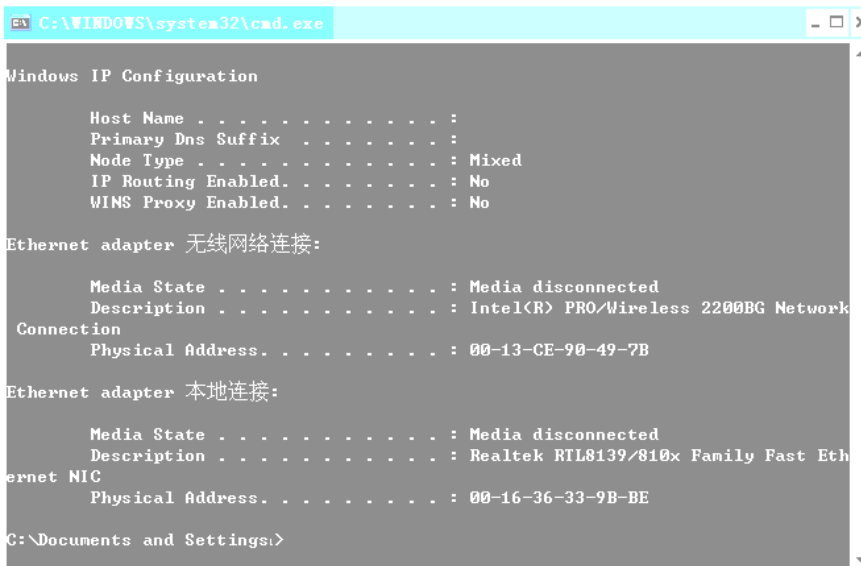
C:\WINDOWS\system32\cmd.exe

Windows IP Configuration

Host Name . . . . . . . . . . . . :
Primary Dns Suffix . . . . . . . :
Node Type . . . . . . . . . . . . : Mixed
IP Routing Enabled. . . . . . . . : No
WINS Proxy Enabled. . . . . . . . : No

Ethernet adapter 无线网络连接:

Media State . . . . . . . . . . . : Media disconnected
Description . . . . . . . . . . . : Intel(R) PRO/Wireless 2200BG Network Connection
Physical Address. . . . . . . . . : 00-13-CE-90-49-7B

Ethernet adapter 本地连接:

Media State . . . . . . . . . . . : Media disconnected
Description . . . . . . . . . . . : Realtek RTL8139/810x Family Fast Ethernet NIC
Physical Address. . . . . . . . . : 00-16-36-33-9B-BE

C:\Documents and Settings\>